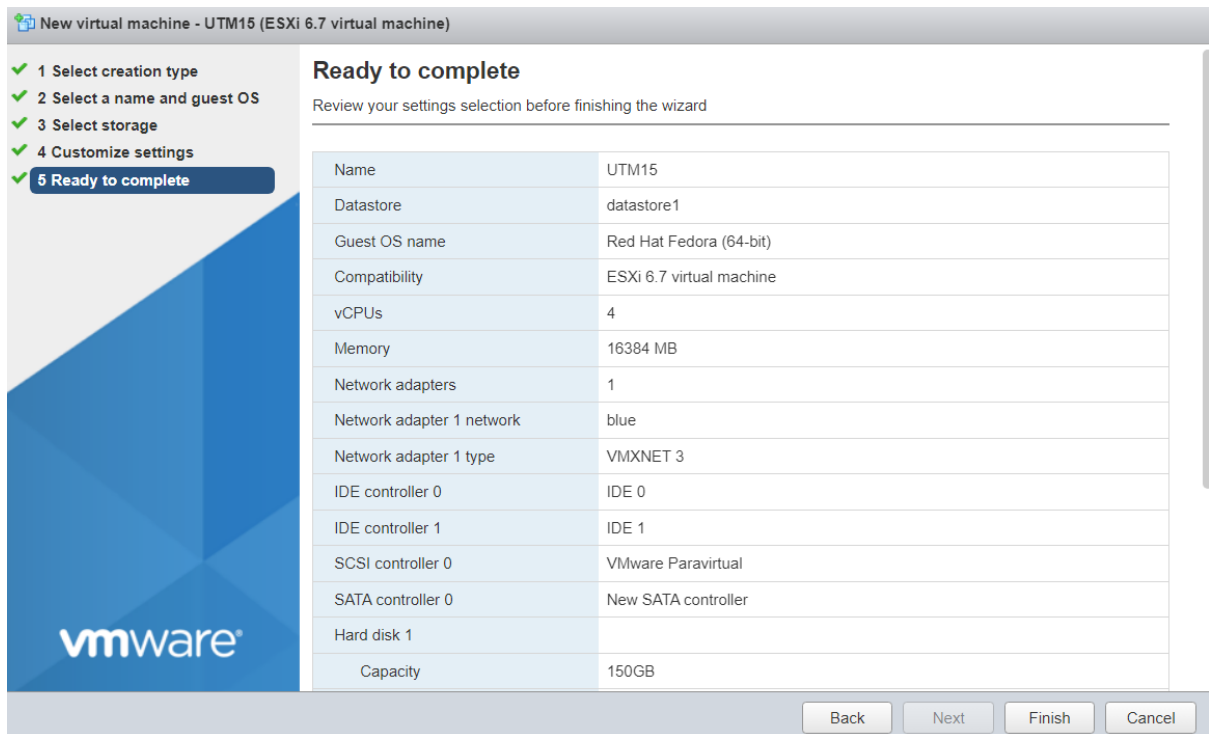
New virtual machine - UTM15 (ESXi 6.7 virtual machine)

1 Select creation type
2 Select a name and guest OS
3 Select storage
4 Customize settings
5 Ready to complete

vmware

Ready to complete

Review your settings selection before finishing the wizard

| Name | UTM15 |
|---|---|
| Datastore | datastore1 |
| Guest OS name | Red Hat Fedora (64-bit) |
| Compatibility | ESXi 6.7 virtual machine |
| vCPUs | 4 |
| Memory | 16384 MB |
| Network adapters | 1 |
| Network adapter 1 network | blue |
| Network adapter 1 type | VMXNET 3 |
| IDE controller 0 | IDE 0 |
| IDE controller 1 | IDE 1 |
| SCSI controller 0 | VMware Paravirtual |
| SATA controller 0 | New SATA controller |
| Hard disk 1 | |
| Capacity | 150GB |

Back Next Finish Cancel